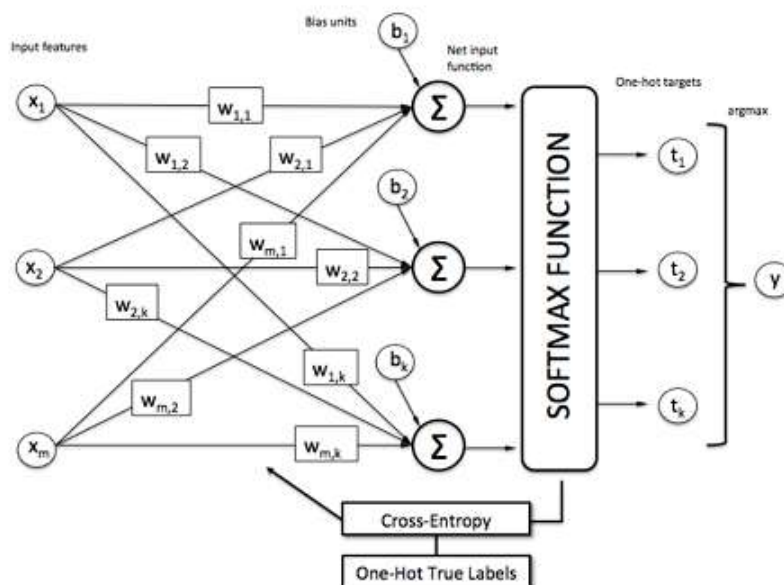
Bias units

Input features

$b_1$

Net input function

One-hot targets

argmax

$x_1$

$w_{1,1}$

$\Sigma$

$w_{1,2}$

$w_{2,1}$

SOFTMAX FUNCTION

$t_1$

$b_2$

$w_{m,1}$

$x_2$

$w_{2,2}$

$\Sigma$

$t_2$

$y$

$w_{2,k}$

$w_{1,k}$

$b_k$

$w_{m,2}$

$t_k$

$x_m$

$w_{m,k}$

$\Sigma$

Cross-Entropy

One-Hot True Labels